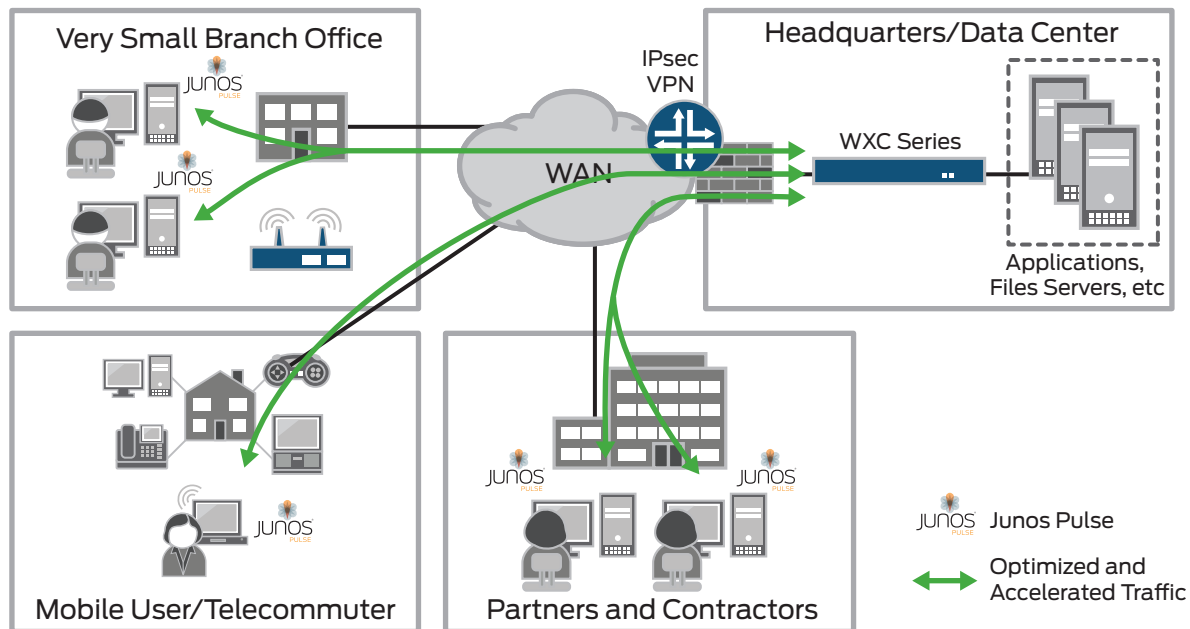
Very Small Branch Office

JUNOS PULSE

JUNOS PULSE

IPsec VPN

WAN

Headquarters/Data Center

WXC Series

Applications, Files Servers, etc

JUNOS PULSE

Mobile User/Telecommuter

JUNOS PULSE

JUNOS PULSE

Partners and Contractors

JUNOS PULSE Junos Pulse

Optimized and Accelerated Traffic